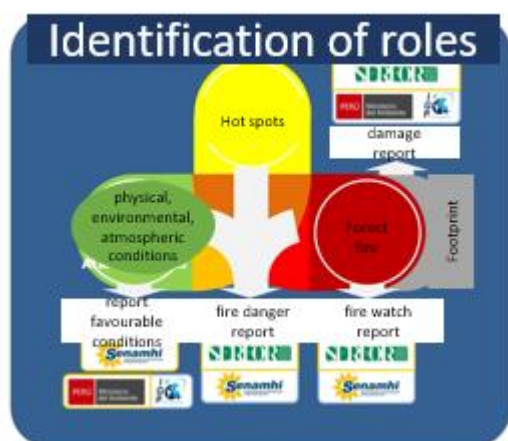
Identification of roles

Hot spots

damage report

physical, environmental, atmospheric conditions

Forest fire

Footprint

report favourable conditions

fire danger report

fire watch report

Senamhi

Senamhi

Senamhi

PERÚ Ministerio del Ambiente

PERÚ Ministerio del Ambiente